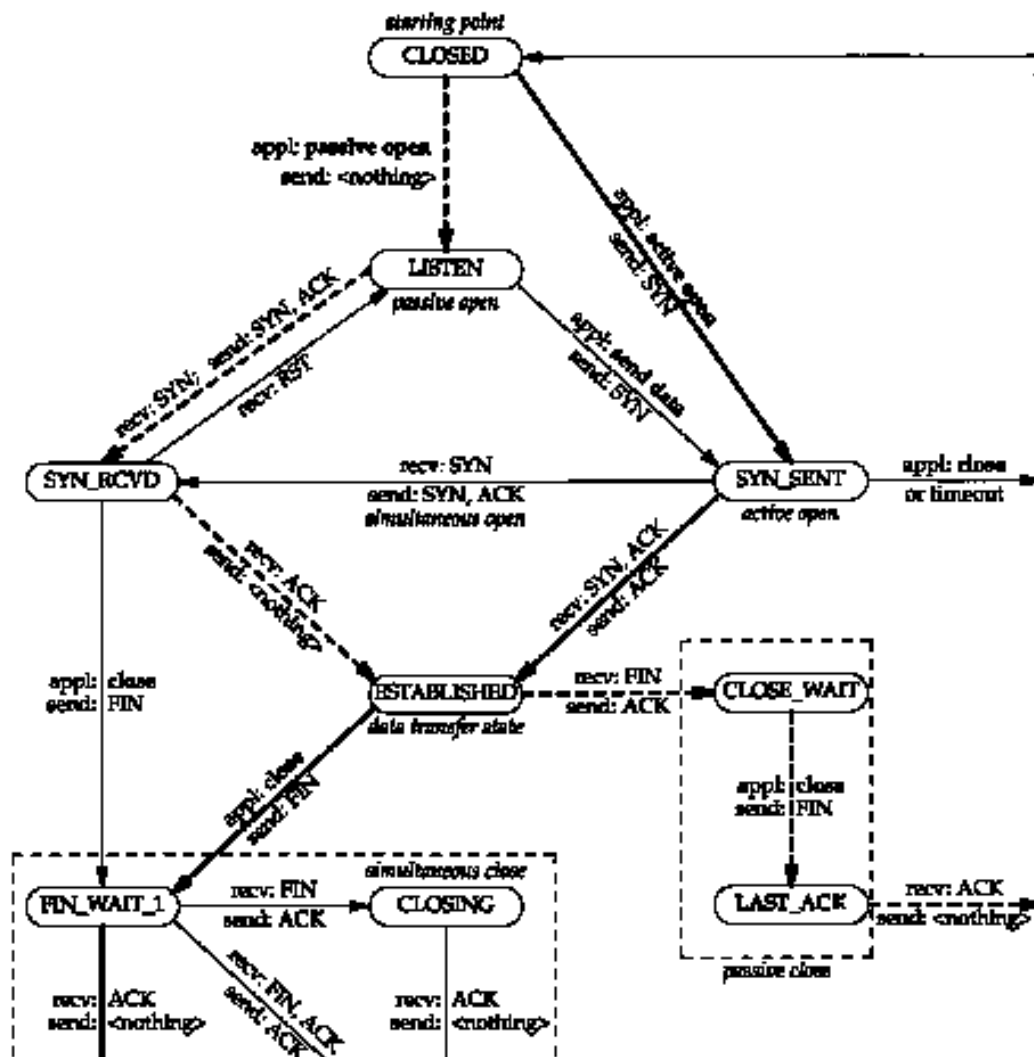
starting point

CLOSED

appl: passive open
send: <nothing>

appl: active open
send: SYN

LISTEN
passive open

recv: SYN; send: SYN, ACK

recv: RST

appl: send data
send: SYN

SYN_RCVD

recv: SYN
send: SYN, ACK
simultaneous open

SYN_SENT
active open

appl: close
or timeout

recv: ACK
send: <nothing>

recv: SYN, ACK
send: ACK

appl: close
send: FIN

ESTABLISHED
data transfer state

recv: FIN
send: ACK

CLOSE_WAIT

appl: close
send: FIN

appl: close
send: FIN

simultaneous close

FIN_WAIT_1

recv: FIN
send: ACK

CLOSING

LAST_ACK

recv: ACK
send: <nothing>

passive close

recv: ACK
send: <nothing>

recv: FIN, ACK
send: ACK

recv: ACK
send: <nothing>